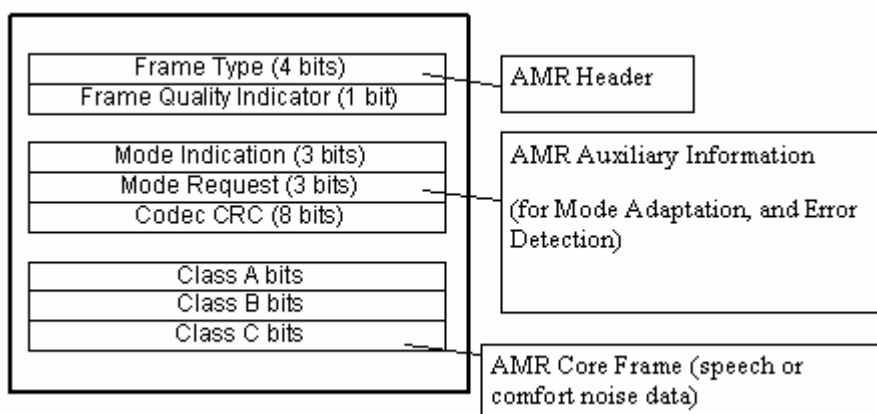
Frame Type (4 bits)
Frame Quality Indicator (1 bit)

AMR Header

Mode Indication (3 bits)
Mode Request (3 bits)
Codec CRC (8 bits)

AMR Auxiliary Information

(for Mode Adaptation, and Error Detection)

Class A bits
Class B bits
Class C bits

AMR Core Frame (speech or comfort noise data)